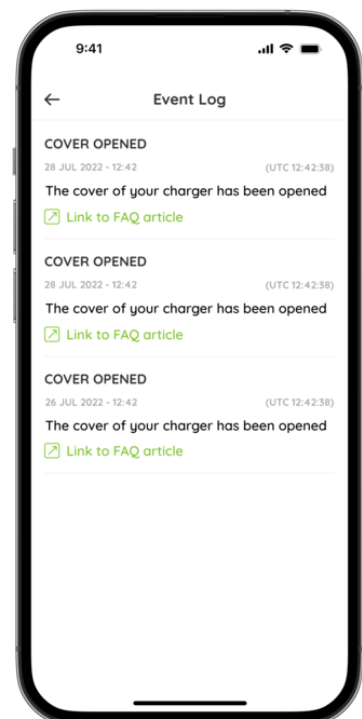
9:41

←

Event Log

COVER OPENED

28 JUL 2022 - 12:42

(UTC 12:42:38)

The cover of your charger has been opened

Link to FAQ article

COVER OPENED

28 JUL 2022 - 12:42

(UTC 12:42:38)

The cover of your charger has been opened

Link to FAQ article

COVER OPENED

26 JUL 2022 - 12:42

(UTC 12:42:38)

The cover of your charger has been opened

Link to FAQ article